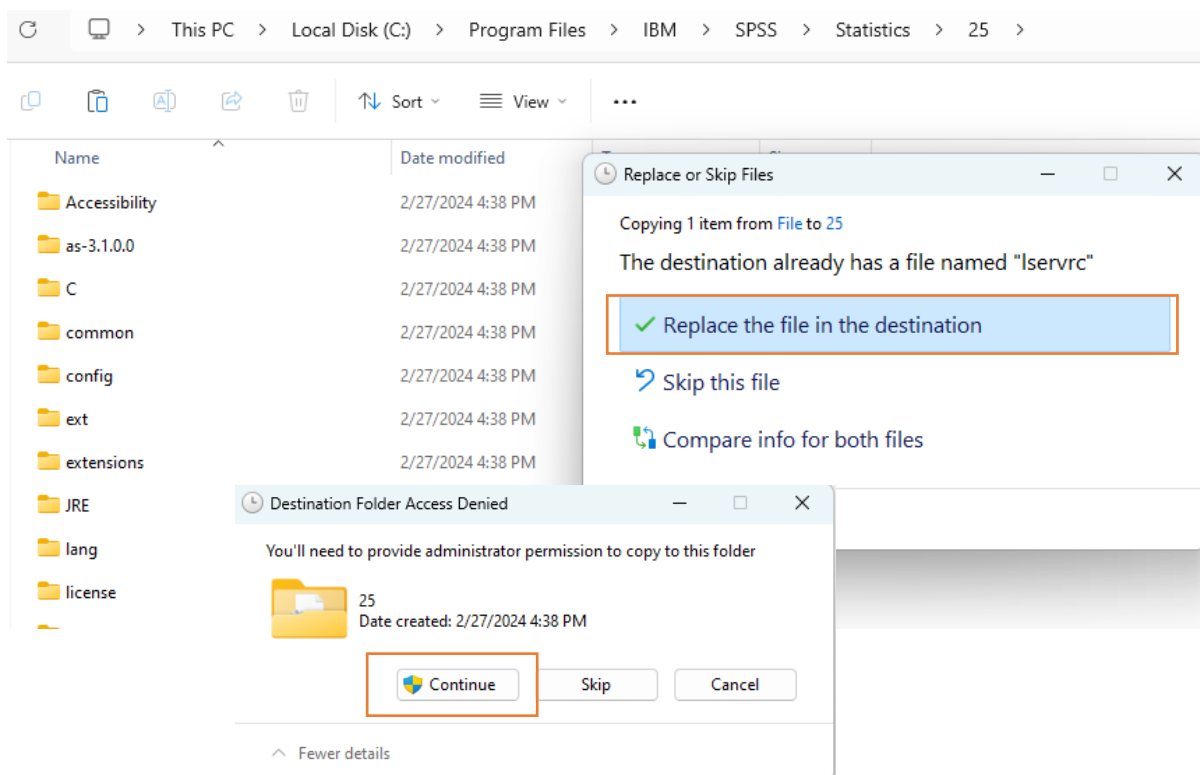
This PC > Local Disk (C:) > Program Files > IBM > SPSS > Statistics > 25 >

Sort View ...

Name

Date modified

Accessibility 2/27/2024 4:38 PM
as-3.1.0.0 2/27/2024 4:38 PM
C 2/27/2024 4:38 PM
common 2/27/2024 4:38 PM
config 2/27/2024 4:38 PM
ext 2/27/2024 4:38 PM
extensions 2/27/2024 4:38 PM
JRE
lang
license

Replace or Skip Files

Copying 1 item from File to 25

The destination already has a file named "lservrc"

Replace the file in the destination

Skip this file

Compare info for both files

Destination Folder Access Denied

You'll need to provide administrator permission to copy to this folder

25
Date created: 2/27/2024 4:38 PM

Continue

Skip

Cancel

Fewer details